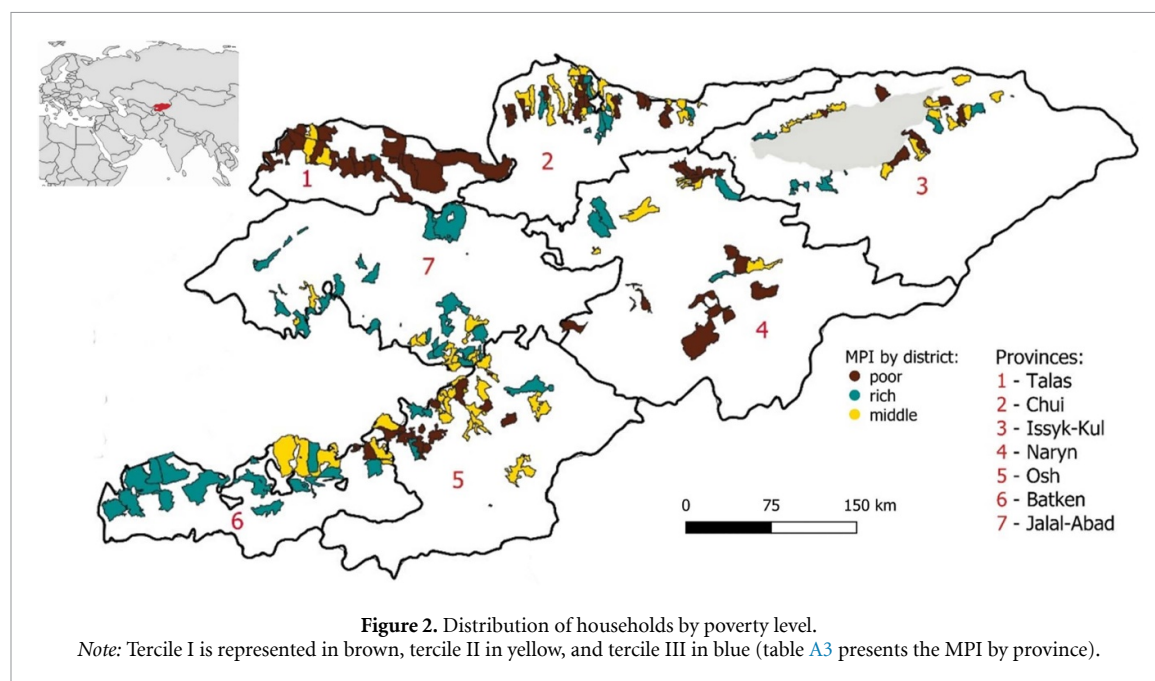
1

2

3

7

4

5

6

MPI by district:
poor
rich
middle

Provinces:
1 - Talas
2 - Chui
3 - Issyk-Kul
4 - Naryn
5 - Osh
6 - Batken
7 - Jalal-Abad

0 75 150 km

**Figure 2.** Distribution of households by poverty level.
*Note:* Tercile I is represented in brown, tercile II in yellow, and tercile III in blue (table A3 presents the MPI by province).